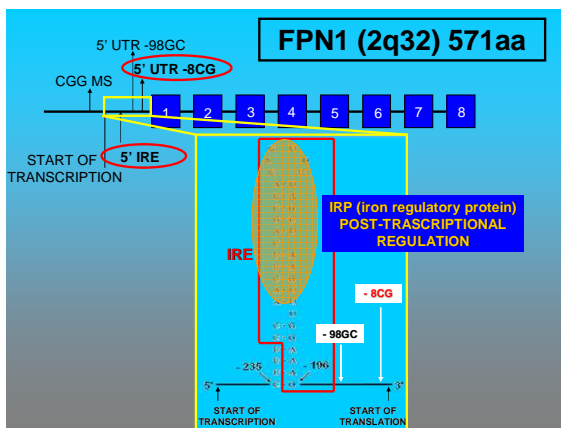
FPN1 (2q32) 571aa

5' UTR -98GC

5' UTR -8CG

CGG MS

1 2 3 4 5 6 7 8

START OF TRANSCRIPTION

5' IRE

IRP (iron regulatory protein) POST-TRASCRIPTIONAL REGULATION

IRE

- 8CG

- 98GC

- 235

- 196

5'

3'

START OF TRANSCRIPTION

START OF TRANSLATION